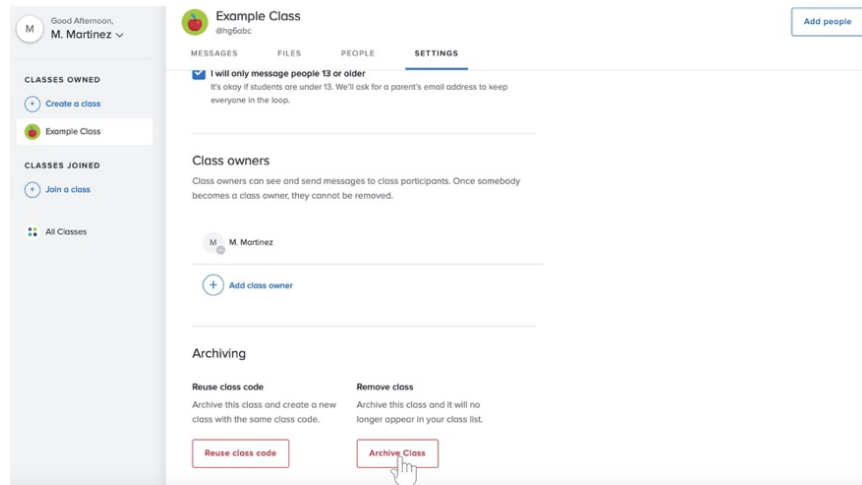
M Good Afternoon,
M. Martinez

CLASSES OWNED

Create a class

Example Class

CLASSES JOINED

Join a class

All Classes

Example Class
@hg6abc

Add people

MESSAGES FILES PEOPLE SETTINGS

I will only message people 13 or older
It's okay if students are under 13. We'll ask for a parent's email address to keep everyone in the loop.

Class owners

Class owners can see and send messages to class participants. Once somebody becomes a class owner, they cannot be removed.

M M. Martinez

Add class owner

Archiving

Reuse class code
Archive this class and create a new class with the same class code.

Reuse class code

Remove class
Archive this class and it will no longer appear in your class list.

Archive Class